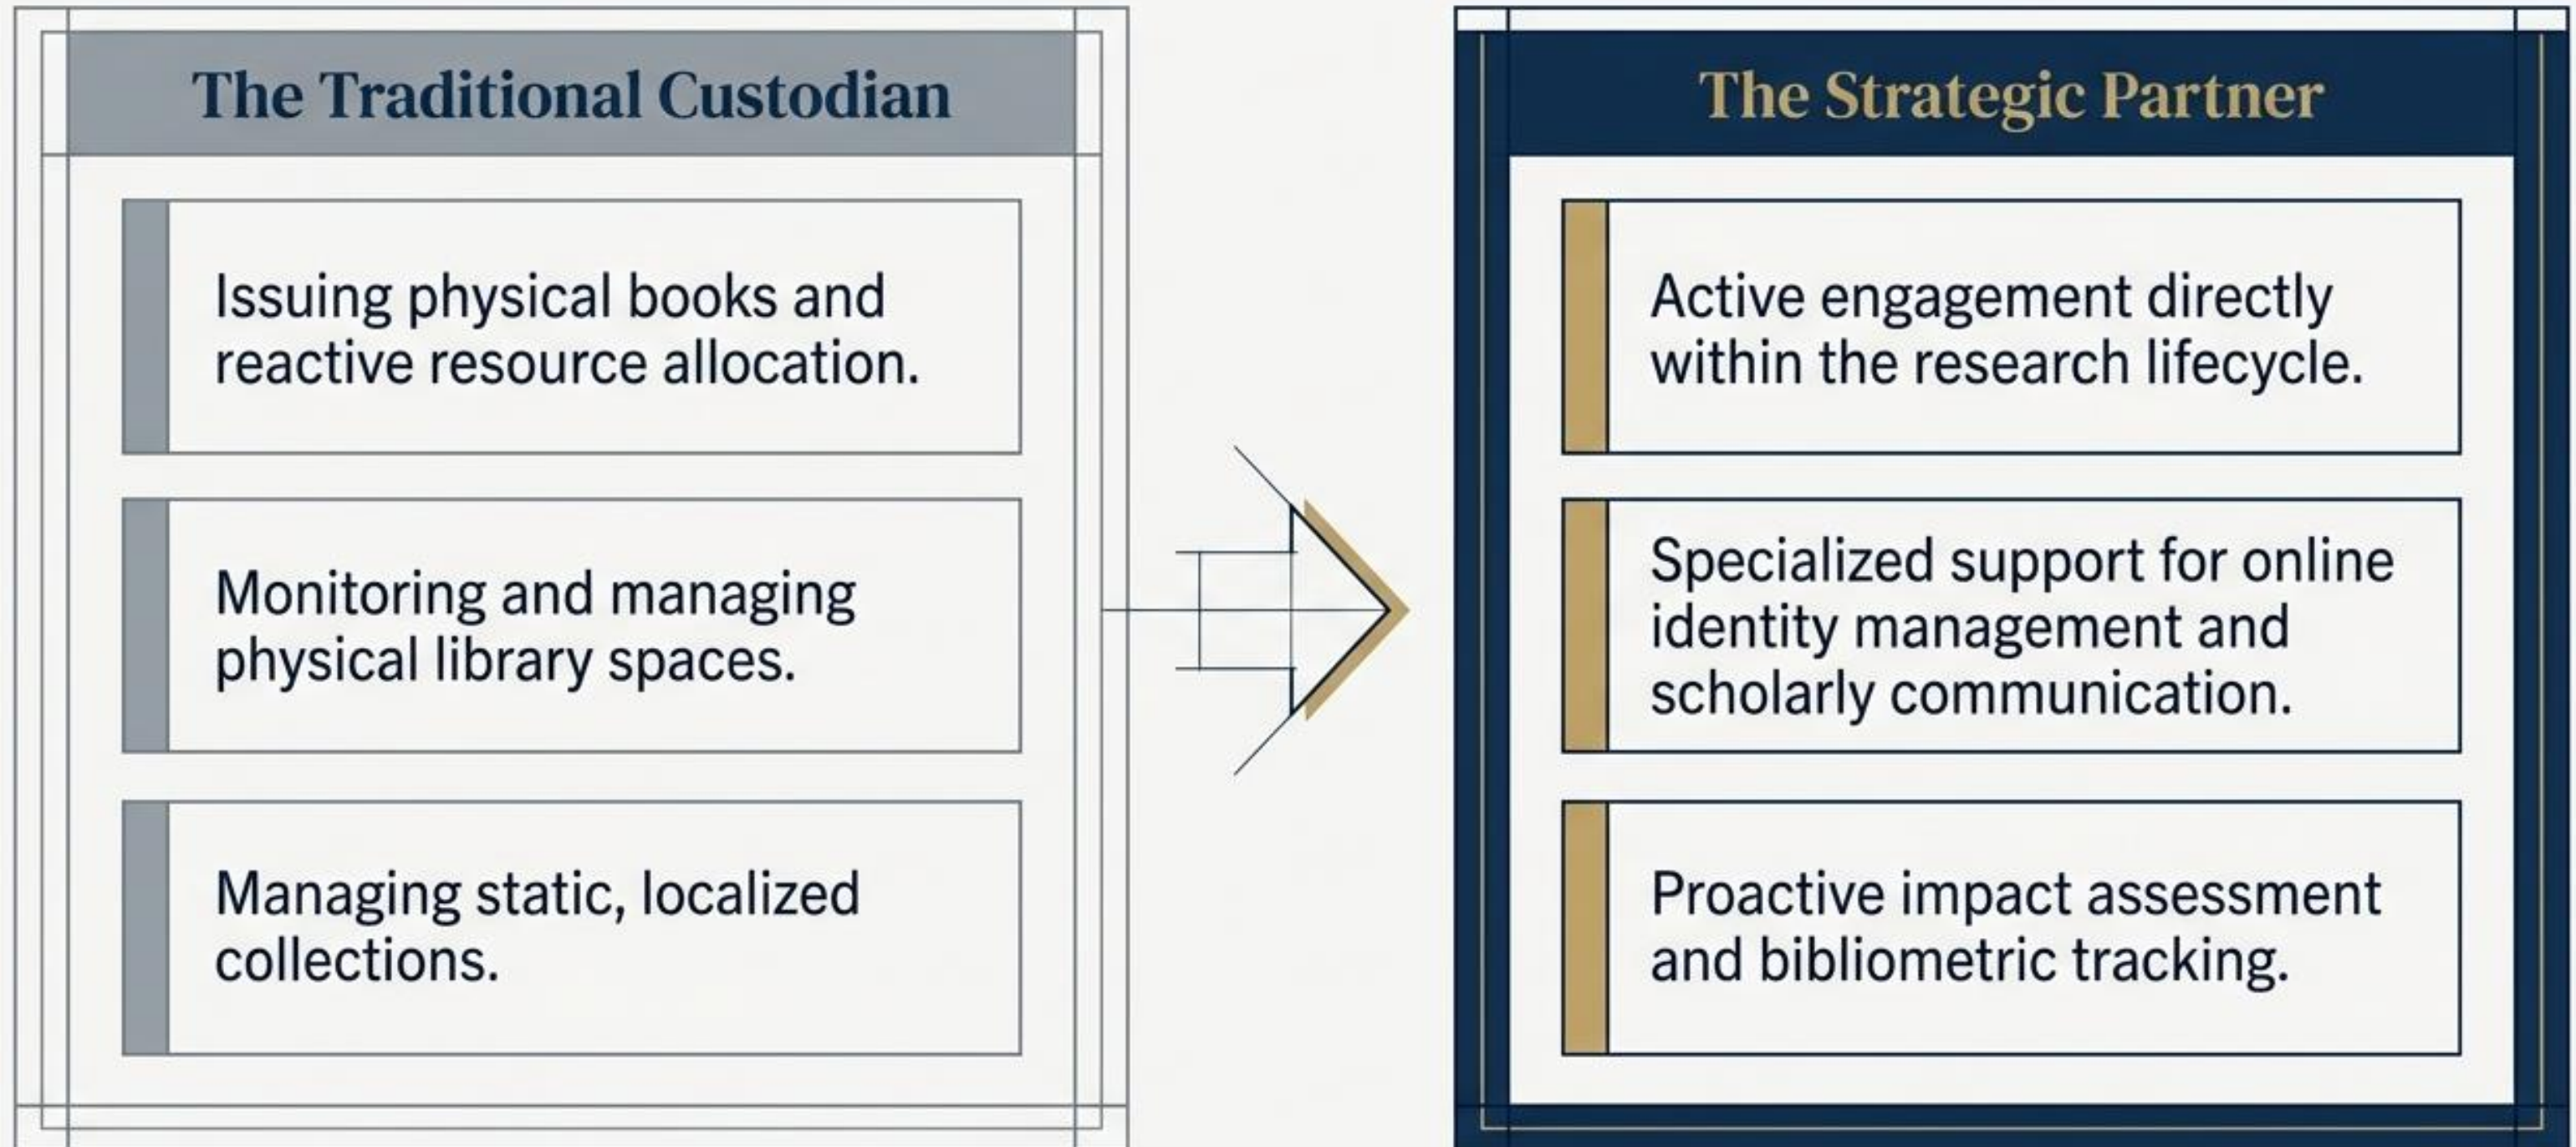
The Traditional Custodian

Issuing physical books and reactive resource allocation.

Monitoring and managing physical library spaces.

Managing static, localized collections.

The Strategic Partner

Active engagement directly within the research lifecycle.

Specialized support for online identity management and scholarly communication.

Proactive impact assessment and bibliometric tracking.